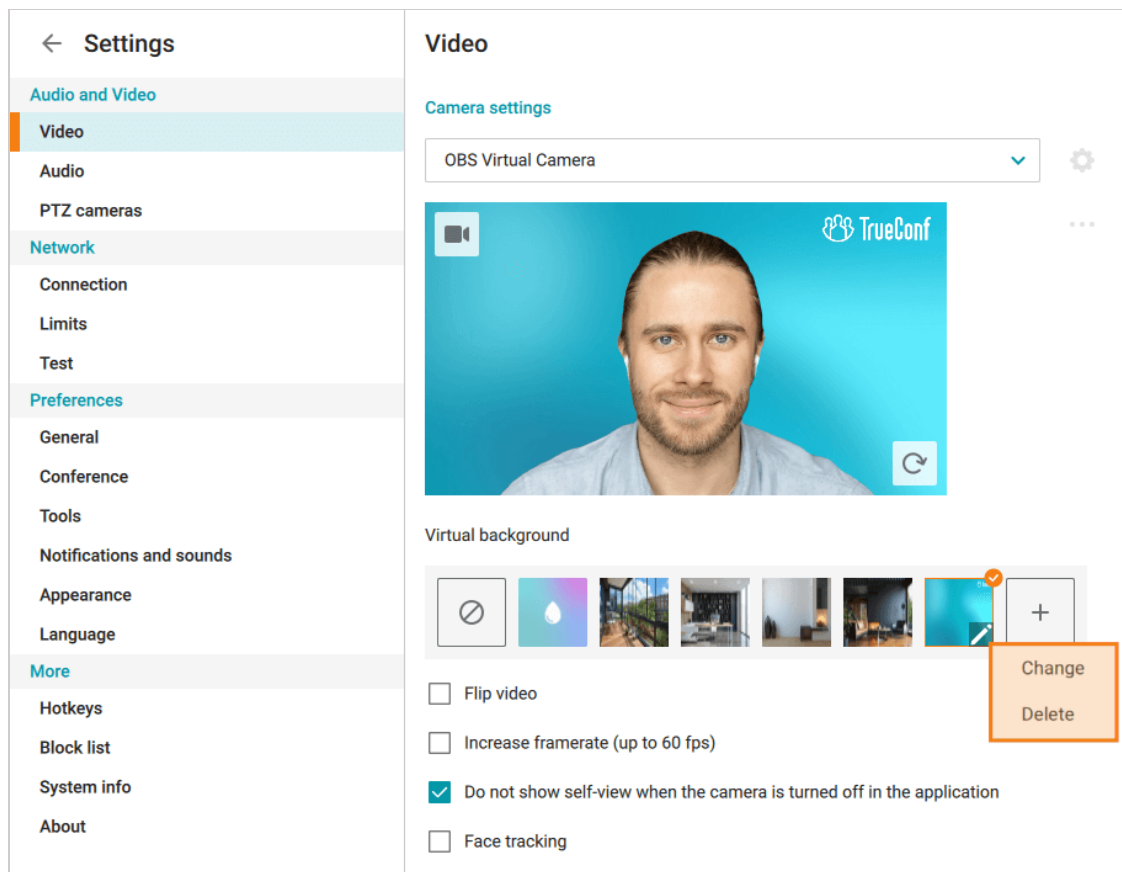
Settings

Audio and Video
Video
Audio
PTZ cameras
Network
Connection
Limits
Test
Preferences
General
Conference
Tools
Notifications and sounds
Appearance
Language
More
Hotkeys
Block list
System info
About

Video

Camera settings

OBS Virtual Camera

TrueConf

Virtual background

+

Change
Delete

Flip video

Increase framerate (up to 60 fps)

Do not show self-view when the camera is turned off in the application

Face tracking